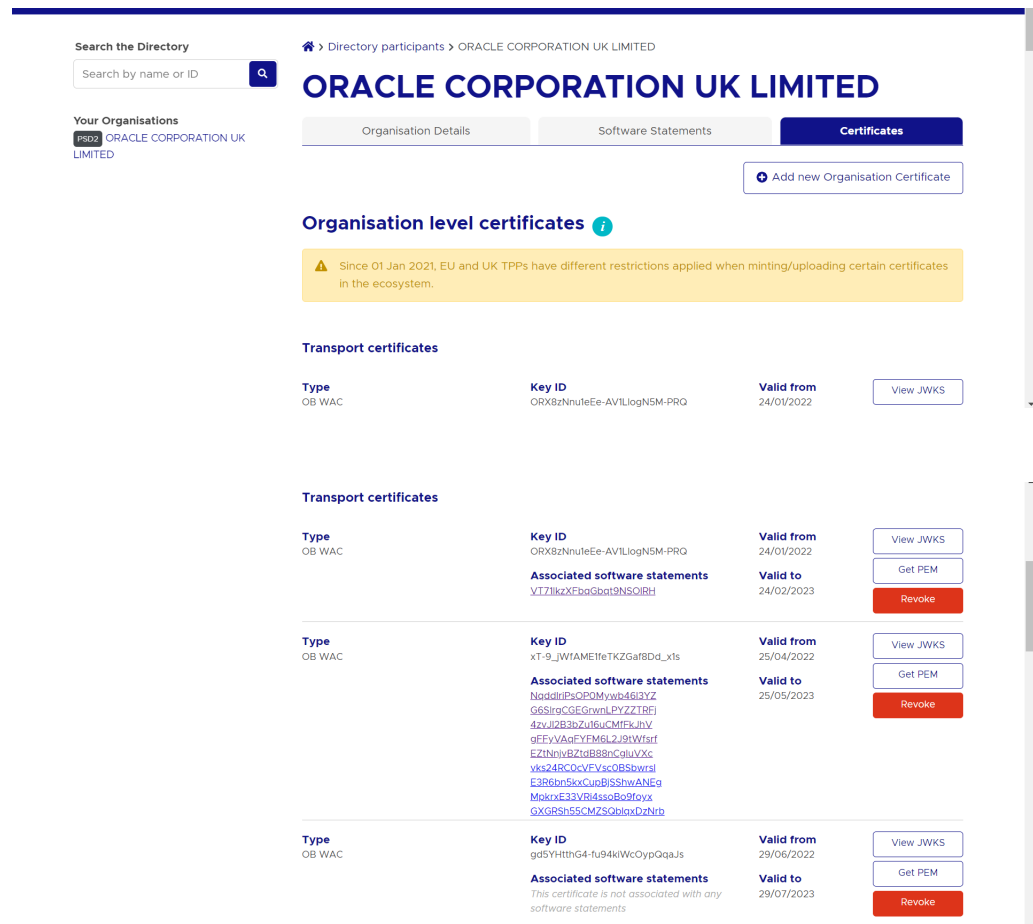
Search the Directory

Search by name or ID

Your Organisations
PSD2 ORACLE CORPORATION UK LIMITED

> Directory participants > ORACLE CORPORATION UK LIMITED

ORACLE CORPORATION UK LIMITED

Organisation Details | Software Statements | Certificates

Add new Organisation Certificate

Organisation level certificates

Since 01 Jan 2021, EU and UK TPPs have different restrictions applied when minting/uploading certain certificates in the ecosystem.

Transport certificates

Type
OB WAC

Key ID
ORX8zNnu1eEe-AV1LlogN5M-PRQ

Valid from
24/01/2022

View JWKS

Transport certificates

Type
OB WAC

Key ID
ORX8zNnu1eEe-AV1LlogN5M-PRQ

Associated software statements
VT71lkzXFbqGbqt9NSOlRH

Valid from
24/01/2022

Valid to
24/02/2023

View JWKS
Get PEM
Revoke

Type
OB WAC

Key ID
xT-9_jWfAME1feTKZGaf8Dd_x1s

Associated software statements
NqddlrIPsOP0Mywb46I3YZ
G6SlrgCGEGrwnLPYZZTRFj
4zvJl2B3bZu16uCMfFkJhV
gFFyVAqFYFM6L2J9tWfsrf
EZtNnjvBZtdB88nCgluVXc
vks24RC0cVFVsc0BSbwrsl
E3R6bn5kxCupBjSShwANEg
MpkrxE33VRI4ssoBo9foyx
GXGRSh55CMZSQblqxDzNrb

Valid from
25/04/2022

Valid to
25/05/2023

View JWKS
Get PEM
Revoke

Type
OB WAC

Key ID
gd5YHtthG4-fu94klWcOypQqaJs

Associated software statements
This certificate is not associated with any software statements

Valid from
29/06/2022

Valid to
29/07/2023

View JWKS
Get PEM
Revoke